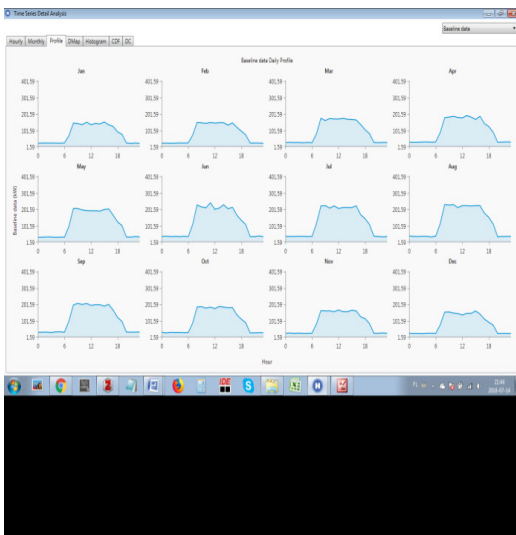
Time Series Detail Analysis

Hourly | Monthly | Profile | DMap | Histogram | CDF | DC

Baseline data

Baseline data Daily Profile

Jan
401.59
301.59
201.59
101.59
1.59
0 6 12 18

Feb
401.59
301.59
201.59
101.59
1.59
0 6 12 18

Mar
401.59
301.59
201.59
101.59
1.59
0 6 12 18

Apr
401.59
301.59
201.59
101.59
1.59
0 6 12 18

May
401.59
301.59
201.59
101.59
1.59
0 6 12 18

Jun
401.59
301.59
201.59
101.59
1.59
0 6 12 18

Jul
401.59
301.59
201.59
101.59
1.59
0 6 12 18

Aug
401.59
301.59
201.59
101.59
1.59
0 6 12 18

Sep
401.59
301.59
201.59
101.59
1.59
0 6 12 18

Oct
401.59
301.59
201.59
101.59
1.59
0 6 12 18

Nov
401.59
301.59
201.59
101.59
1.59
0 6 12 18

Dec
401.59
301.59
201.59
101.59
1.59
0 6 12 18

Baseline data (kW)

Hour

FR
21:44
2018-07-18